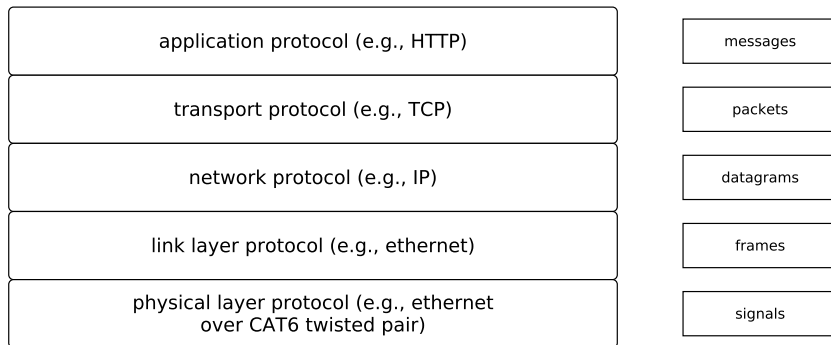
application protocol (e.g., HTTP)

messages

transport protocol (e.g., TCP)

packets

network protocol (e.g., IP)

datagrams

link layer protocol (e.g., ethernet)

frames

physical layer protocol (e.g., ethernet over CAT6 twisted pair)

signals